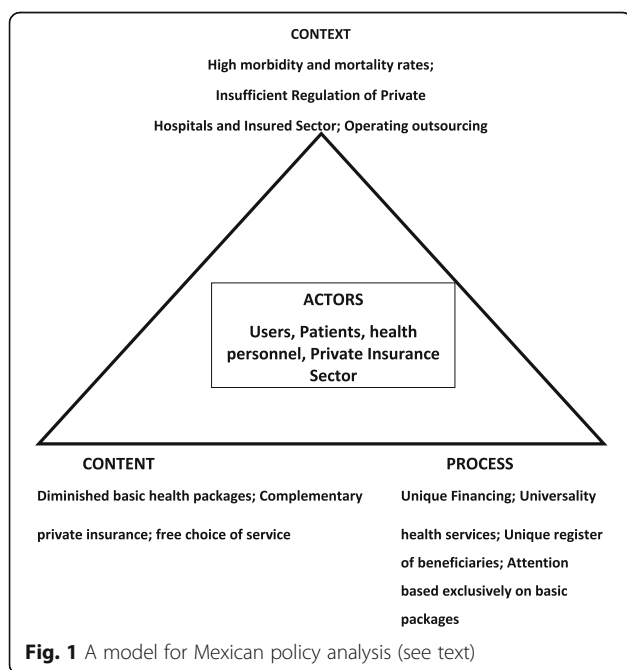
CONTEXT

High morbidity and mortality rates;

Insufficient Regulation of Private

Hospitals and Insured Sector; Operating outsourcing

ACTORS

Users, Patients, health personnel, Private Insurance Sector

CONTENT

Diminished basic health packages; Complementary private insurance; free choice of service

PROCESS

Unique Financing; Universality health services; Unique register of beneficiaries; Attention based exclusively on basic packages

**Fig. 1** A model for Mexican policy analysis (see text)